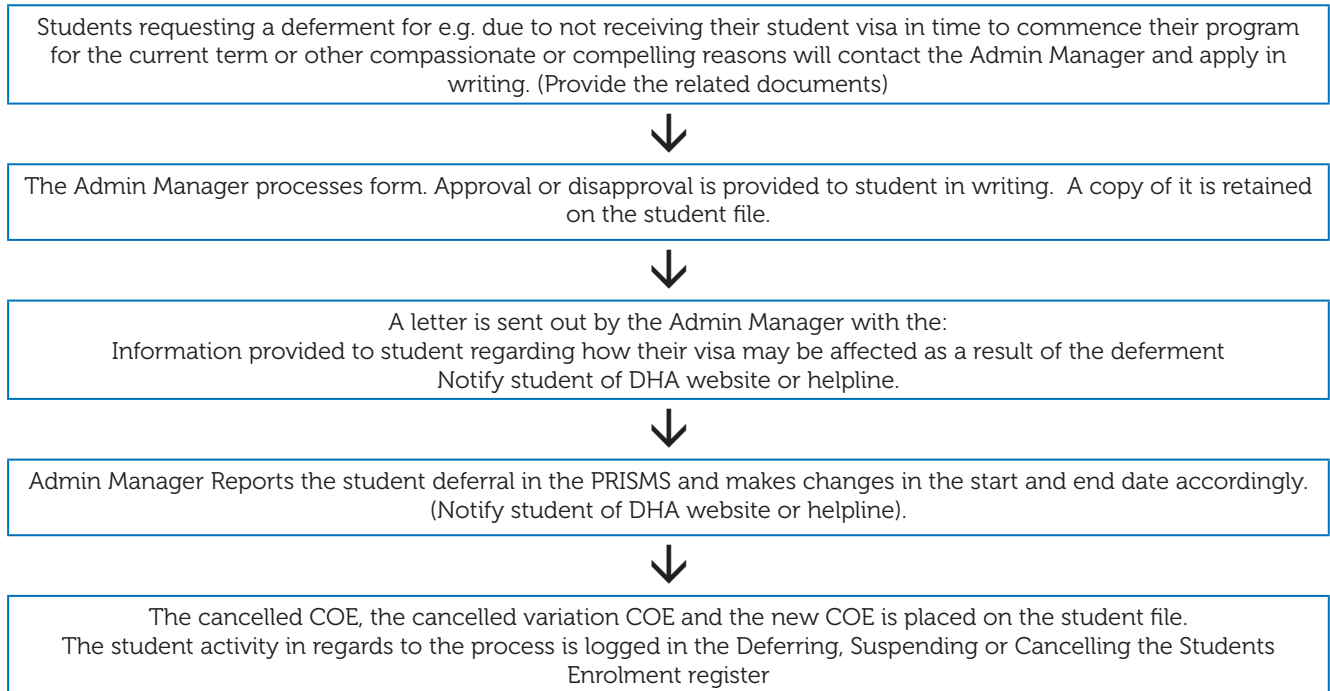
Students requesting a deferment for e.g. due to not receiving their student visa in time to commence their program for the current term or other compassionate or compelling reasons will contact the Admin Manager and apply in writing. (Provide the related documents)

The Admin Manager processes form. Approval or disapproval is provided to student in writing. A copy of it is retained on the student file.

A letter is sent out by the Admin Manager with the:
Information provided to student regarding how their visa may be affected as a result of the deferment
Notify student of DHA website or helpline.

Admin Manager Reports the student deferral in the PRISMS and makes changes in the start and end date accordingly. (Notify student of DHA website or helpline).

The cancelled COE, the cancelled variation COE and the new COE is placed on the student file.
The student activity in regards to the process is logged in the Deferring, Suspending or Cancelling the Students Enrolment register